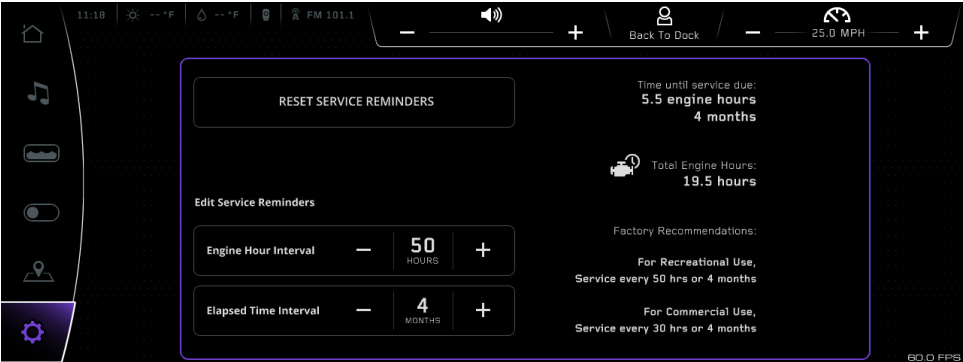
11:18 -- °F -- °F FM 101.1

—
+

Back To Dock

—
25.0 MPH
+

RESET SERVICE REMINDERS

Time until service due:
5.5 engine hours
4 months

Total Engine Hours:
19.5 hours

Edit Service Reminders

Factory Recommendations:

Engine Hour Interval
—
50
HOURS
+

For Recreational Use,
Service every 50 hrs or 4 months

Elapsed Time Interval
—
4
MONTHS
+

For Commercial Use,
Service every 30 hrs or 4 months

60.0 FPS